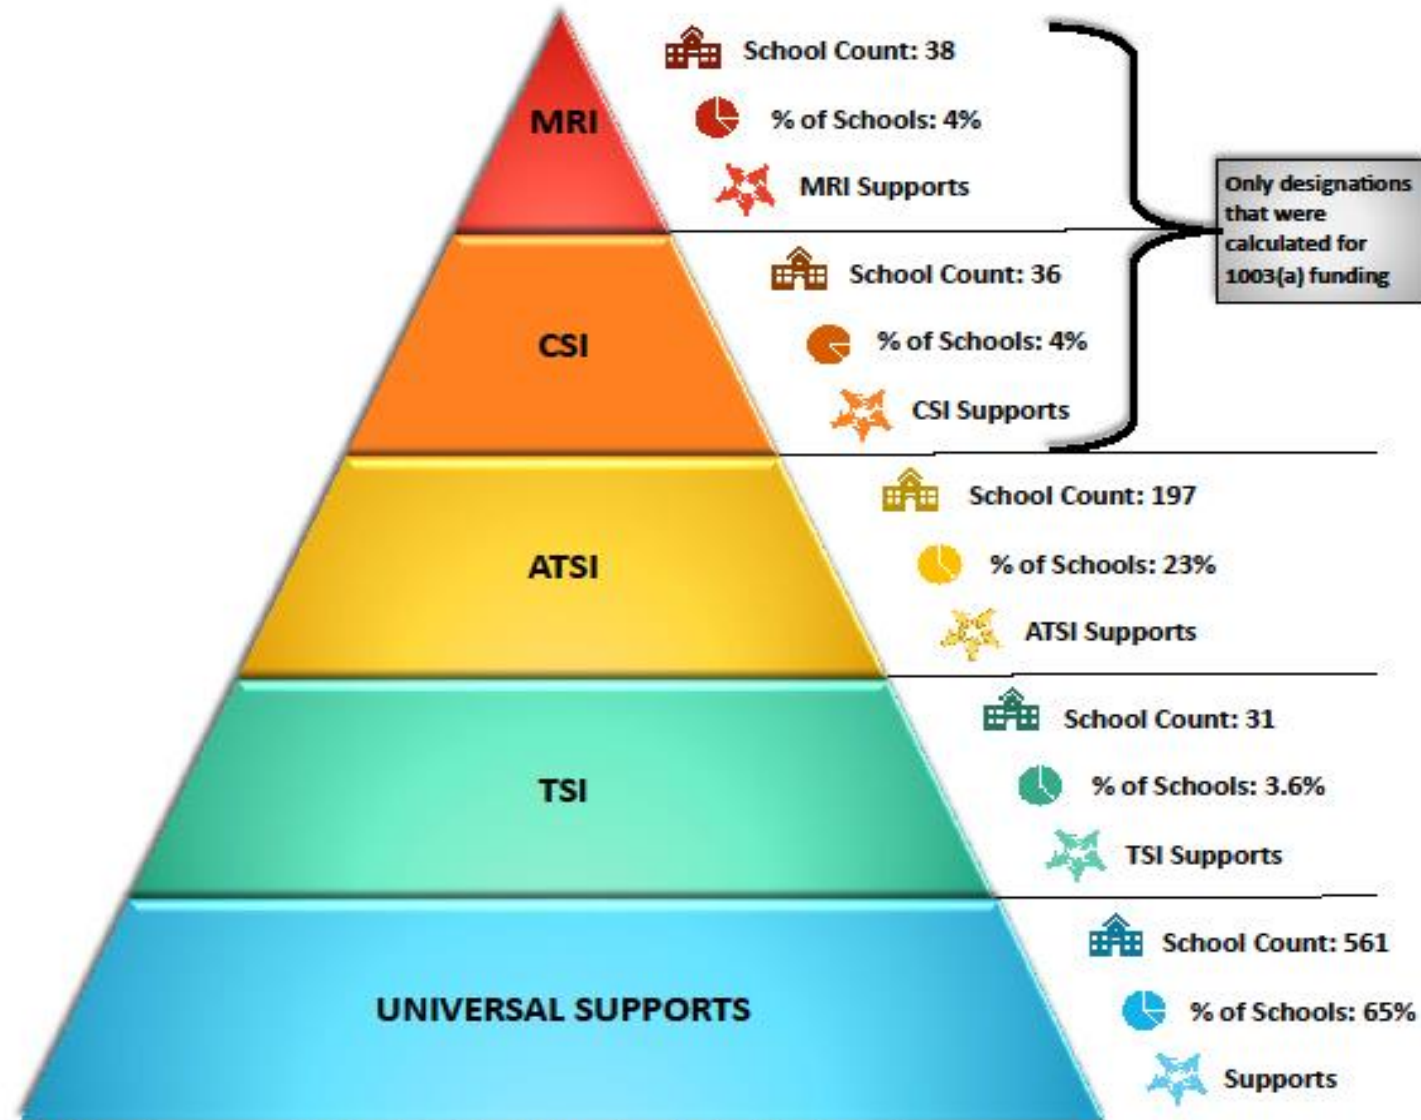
MRI

School Count: 38

% of Schools: 4%

MRI Supports

Only designations that were calculated for 1003(a) funding

CSI

School Count: 36

% of Schools: 4%

CSI Supports

ATSI

School Count: 197

% of Schools: 23%

ATSI Supports

TSI

School Count: 31

% of Schools: 3.6%

TSI Supports

UNIVERSAL SUPPORTS

School Count: 561

% of Schools: 65%

Supports